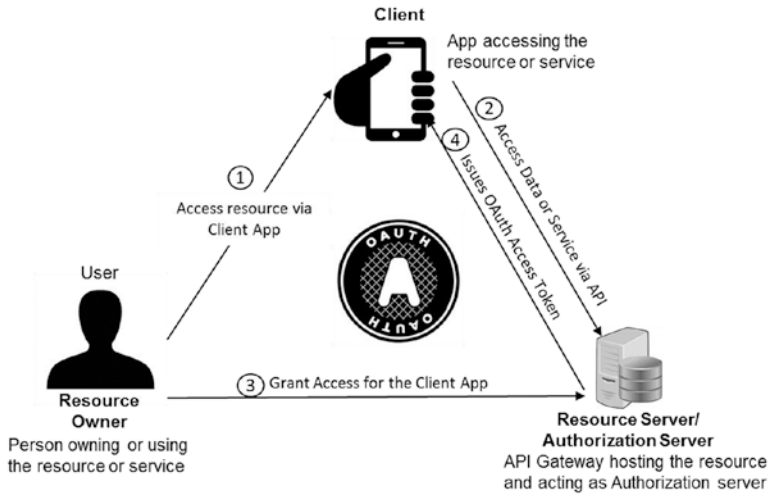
Client

App accessing the resource or service

2

Access Data or Service via API

4

Issues OAuth Access Token

1

Access resource via Client App

OAUTH

OAUTH

User

Resource Owner

Person owning or using the resource or service

3 Grant Access for the Client App

Resource Server/ Authorization Server

API Gateway hosting the resource and acting as Authorization server